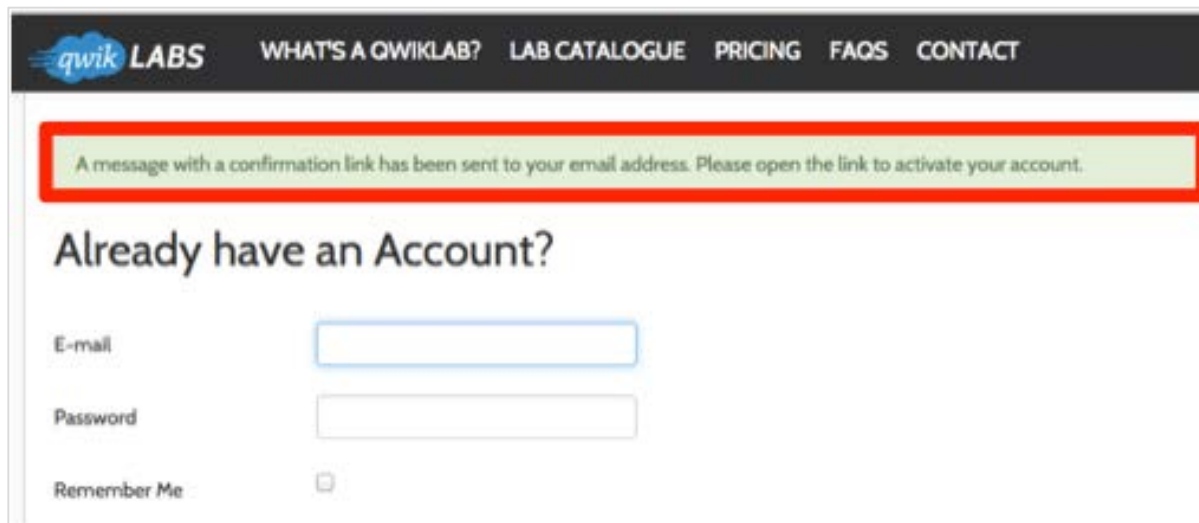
qwik LABS WHAT'S A QWIKLAB? LAB CATALOGUE PRICING FAQS CONTACT

A message with a confirmation link has been sent to your email address. Please open the link to activate your account.

Already have an Account?

E-mail

Password

Remember Me